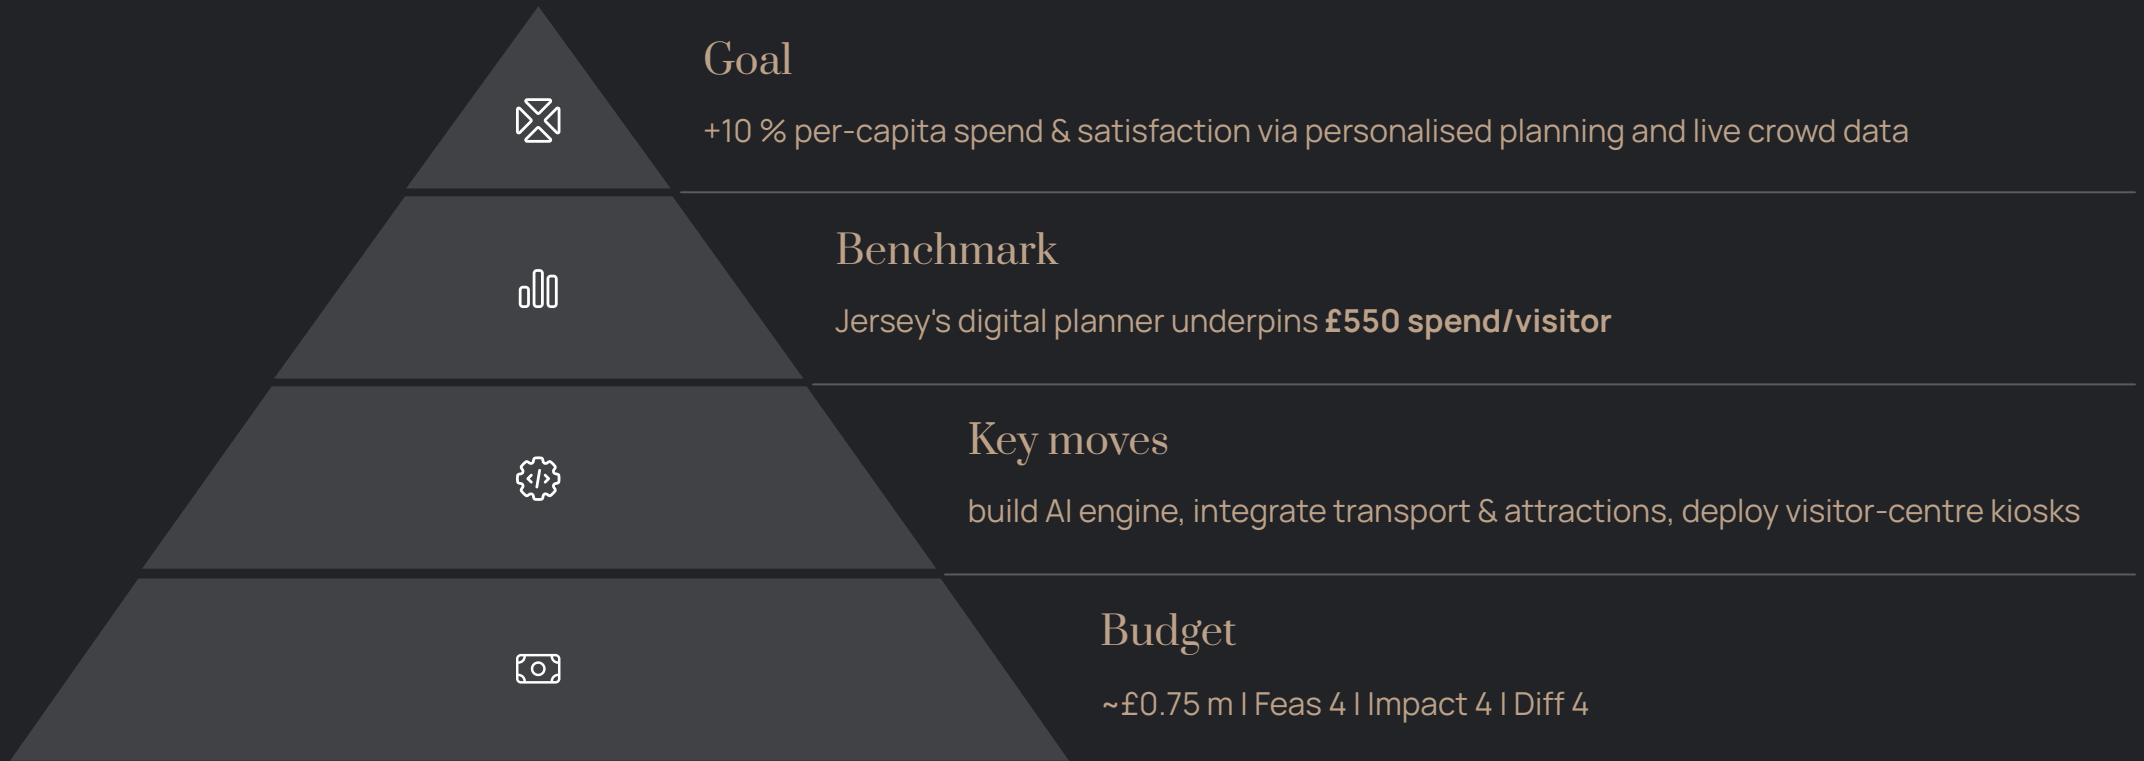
Goal

+10 % per-capita spend & satisfaction via personalised planning and live crowd data

Benchmark

Jersey's digital planner underpins **£550 spend/visitor**

Key moves

build AI engine, integrate transport & attractions, deploy visitor-centre kiosks

Budget

~£0.75 m | Feas 4 | Impact 4 | Diff 4